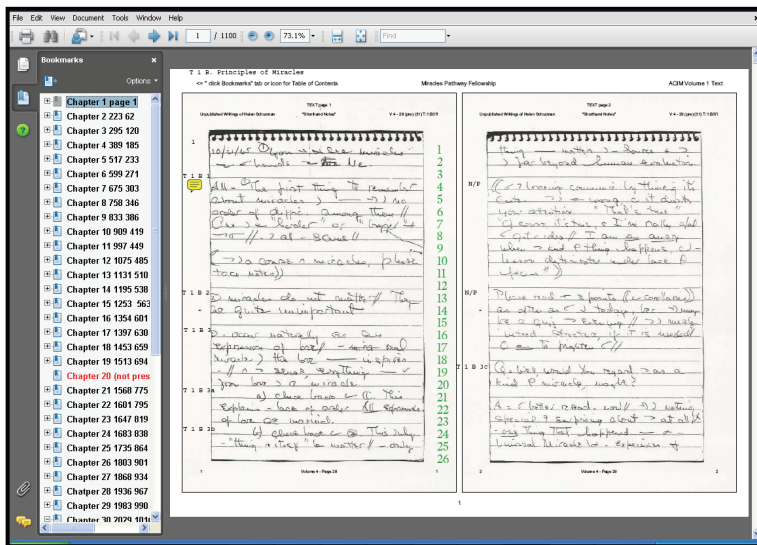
File Edit View Document Tools Window Help

1 / 1100 73.1% Find

Bookmarks
Options

Chapter 1 page 1
Chapter 2 223 62
Chapter 3 295 120
Chapter 4 389 185
Chapter 5 517 233
Chapter 6 599 271
Chapter 7 675 303
Chapter 8 758 346
Chapter 9 833 386
Chapter 10 909 419
Chapter 11 997 449
Chapter 12 1075 485
Chapter 13 1131 510
Chapter 14 1195 538
Chapter 15 1253 563
Chapter 16 1354 601
Chapter 17 1397 630
Chapter 18 1453 659
Chapter 19 1513 694
Chapter 20 (not pres
Chapter 21 1568 775
Chapter 22 1601 795
Chapter 23 1647 819
Chapter 24 1683 838
Chapter 25 1735 864
Chapter 26 1803 901
Chapter 27 1868 934
Chapter 28 1936 967
Chapter 29 1983 990
Chapter 30 2029 101

T 1 B. Principles of Miracles
<= " click Bookmarks" tab or icon for Table of Contents
Miracles Pathway Fellowship
ACIM Volume 1 Text

TEXT page 1
Unpublished Writings of Helen Schucman "Shorthand Notes" V 4 - 28 (pm) (31) T 1:B0/1

1 10/21/65 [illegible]
T 1 B 1 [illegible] - The first thing to remember about miracles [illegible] no order of difficulty among them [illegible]
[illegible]
T 1 B 2 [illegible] miracles do not matter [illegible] quite unimportant
T 1 B 3 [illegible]
T 1 B 3a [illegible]

1 2 3 4 5 6 7 8 9 10 11 12 13 14 15 16 17 18 19 20 21 22 23 24 25 26

1 Volume 4 - Page 28

TEXT page 2
Unpublished Writings of Helen Schucman "Shorthand Notes" V 4 - 29 (pm) (31) T 1:B0/1

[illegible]
N/P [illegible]
N/P Please read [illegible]
T 1 B 3c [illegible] what would you regard as a kind of miracle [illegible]

2 Volume 4 - Page 29

1